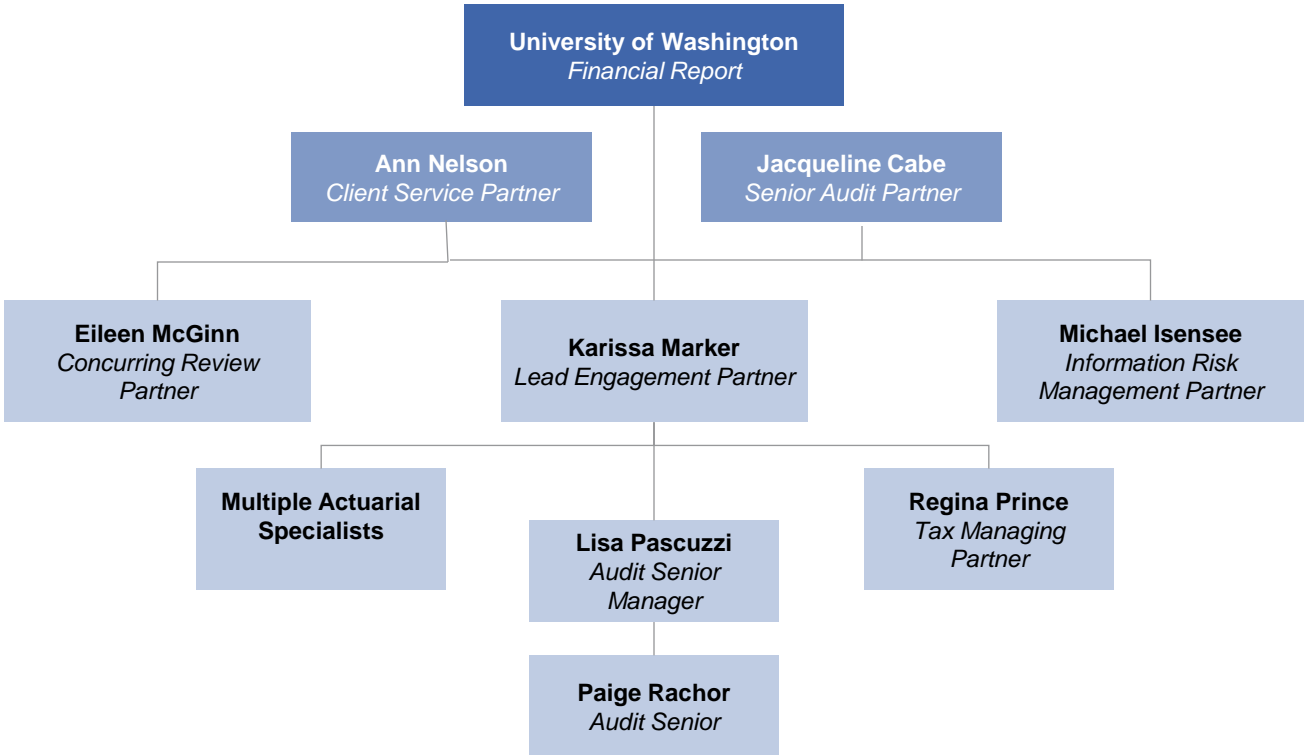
University of Washington
Financial Report

Ann Nelson
Client Service Partner

Jacqueline Cabe
Senior Audit Partner

Eileen McGinn
Concurring Review Partner

Karissa Marker
Lead Engagement Partner

Michael Isensee
Information Risk Management Partner

Multiple Actuarial Specialists

Lisa Pascuzzi
Audit Senior Manager

Regina Prince
Tax Managing Partner

Paige Rachor
Audit Senior